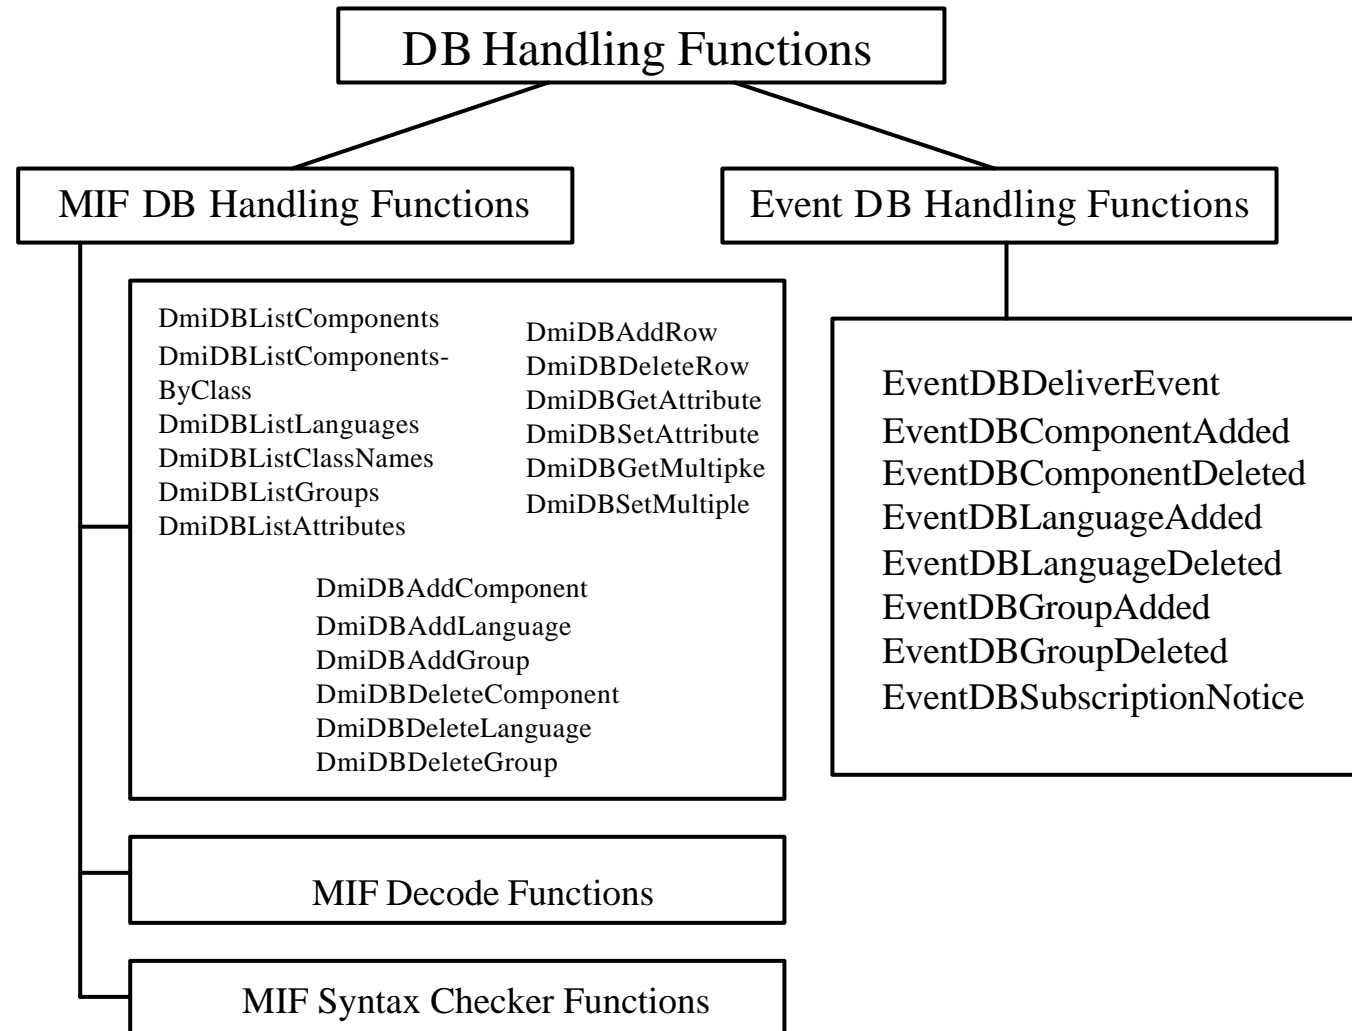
DB Handling Functions

MIF DB Handling Functions

Event DB Handling Functions

DmiDBListComponents
DmiDBListComponents-ByClass
DmiDBListLanguages
DmiDBListClassNames
DmiDBListGroups
DmiDBListAttributes

DmiDBAddRow
DmiDBDeleteRow
DmiDBGetAttribute
DmiDBSetAttribute
DmiDBGetMultipke
DmiDBSetMultiple

DmiDBAddComponent
DmiDBAddLanguage
DmiDBAddGroup
DmiDBDeleteComponent
DmiDBDeleteLanguage
DmiDBDeleteGroup

EventDBDeliverEvent
EventDBComponentAdded
EventDBComponentDeleted
EventDBLanguageAdded
EventDBLanguageDeleted
EventDBGroupAdded
EventDBGroupDeleted
EventDBSubscriptionNotice

MIF Decode Functions

MIF Syntax Checker Functions